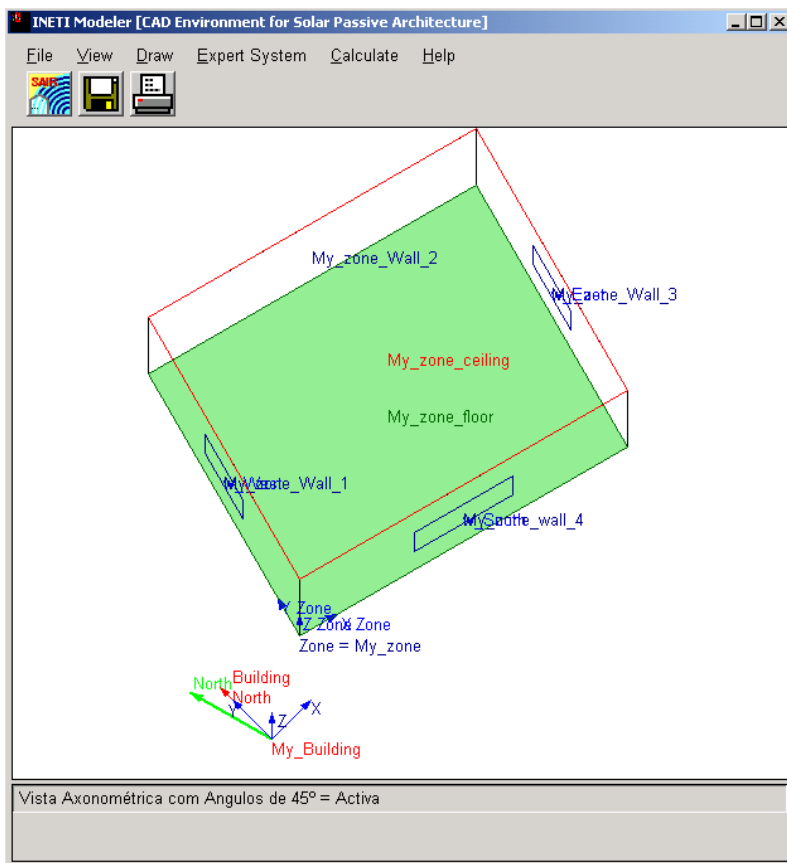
INETI Modeler [CAD Environment for Solar Passive Architecture]

File View Draw Expert System Calculate Help

SAIR

My_zone_Wall_2

My_East My_zone_Wall_3

My_zone_ceiling

My_zone_floor

My_West My_zone_Wall_1

My_South My_zone_wall_4

Y Zone

Z Zone X Zone

Zone = My_zone

North

Building North

Y Z X

My_Building

Vista Axonométrica com Angulos de 45º = Activa